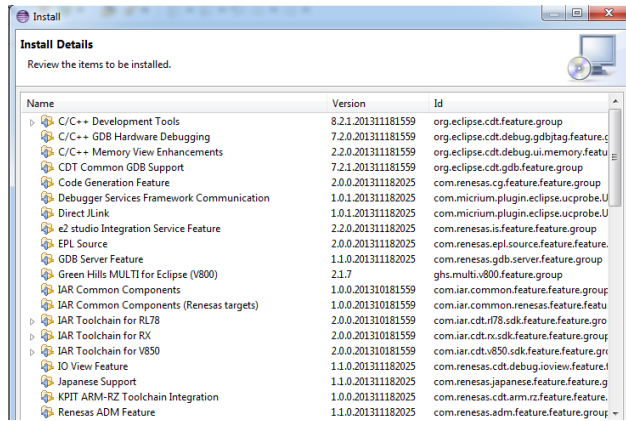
Install

Install Details

Review the items to be installed.

| Name | Version | Id |
|---|---|---|
| C/C++ Development Tools | 8.2.1.201311181559 | org.eclipse.cdt.feature.group |
| C/C++ GDB Hardware Debugging | 7.2.0.201311181559 | org.eclipse.cdt.debug.gdbjtag.feature.g |
| C/C++ Memory View Enhancements | 2.2.0.201311181559 | org.eclipse.cdt.debug.ui.memory.featu |
| CDT Common GDB Support | 7.2.1.201311181559 | org.eclipse.cdt.gdb.feature.group |
| Code Generation Feature | 2.0.0.201311182025 | com.renesas.cg.feature.feature.group |
| Debugger Services Framework Communication | 1.0.1.201311182025 | com.micrium.plugin.eclipse.ucprobe.U |
| Direct JLink | 1.0.1.201311182025 | com.micrium.plugin.eclipse.ucprobe.U |
| e2 studio Integration Service Feature | 2.2.0.201311182025 | com.renesas.is.feature.feature.group |
| EPL Source | 2.0.0.201311182025 | com.renesas.epl.source.feature.feature. |
| GDB Server Feature | 1.1.0.201311182025 | com.renesas.gdb.server.feature.group |
| Green Hills MULTI for Eclipse (V800) | 2.1.7 | ghs.multi.v800.feature.group |
| IAR Common Components | 1.0.0.201310181559 | com.iar.common.feature.feature.group |
| IAR Common Components (Renesas targets) | 1.0.0.201310181559 | com.iar.common.renesas.feature.featu |
| IAR Toolchain for RL78 | 2.0.0.201310181559 | com.iar.cdt.rl78.sdk.feature.feature.gro |
| IAR Toolchain for RX | 2.0.0.201310181559 | com.iar.cdt.rx.sdk.feature.feature.group |
| IAR Toolchain for V850 | 2.0.0.201310181559 | com.iar.cdt.v850.sdk.feature.feature.gro |
| IO View Feature | 1.1.0.201311182025 | com.renesas.cdt.debug.ioview.feature.f |
| Japanese Support | 1.1.0.201311182025 | com.renesas.japanese.feature.feature.g |
| KPIT ARM-RZ Toolchain Integration | 1.0.0.201311182025 | com.renesas.cdt.arm.rz.feature.feature. |
| Renesas ADM Feature | 1.1.0.201311182025 | com.renesas.adm.feature.feature.group |